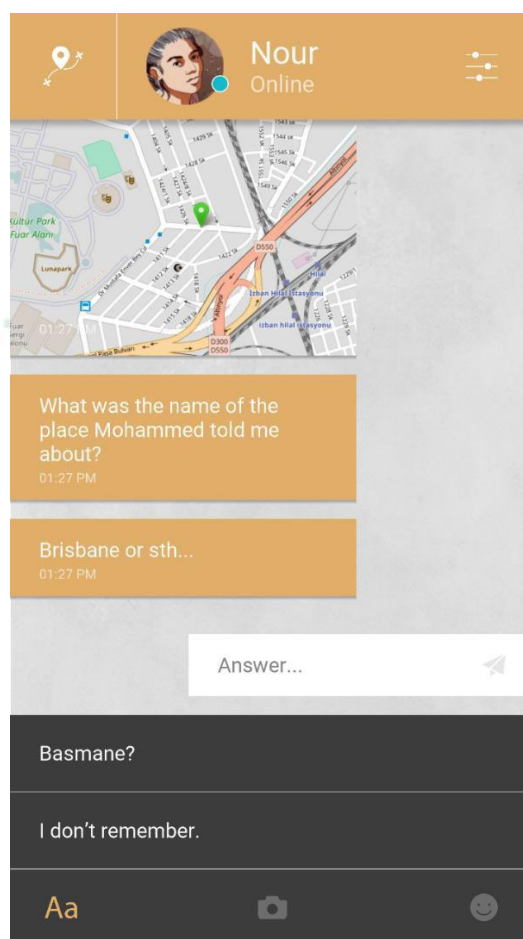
Nour
Online

Kültür Park
Fuar Alanı
Lunapark
1429 Sk
1428 Sk
D550
Hilal
İzban Hilal İstasyonu
İzban Hilal İstasyonu
D300
D550
01:27 PM

What was the name of the place Mohammed told me about?
01:27 PM

Brisbane or sth...
01:27 PM

Answer...

Basmane?

I don't remember.

Aa